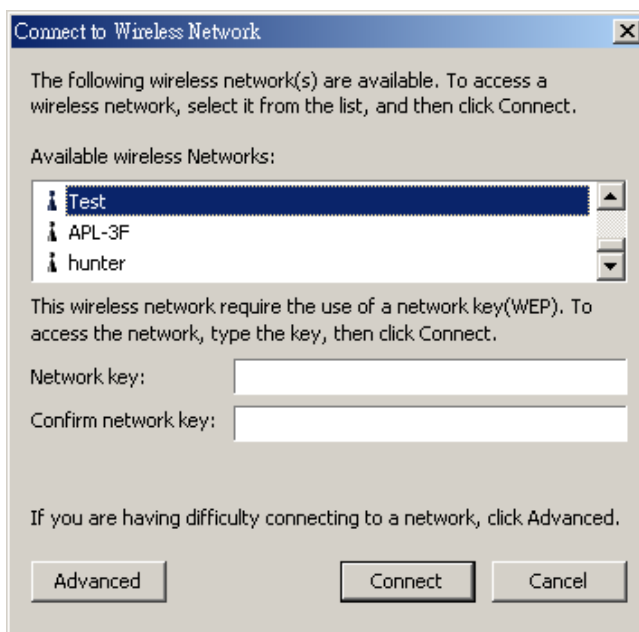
Connect to Wireless Network

The following wireless network(s) are available. To access a wireless network, select it from the list, and then click Connect.

Available wireless Networks:

Test
APL-3F
hunter

This wireless network require the use of a network key(WEP). To access the network, type the key, then click Connect.

Network key:

Confirm network key:

If you are having difficulty connecting to a network, click Advanced.

Advanced

Connect

Cancel